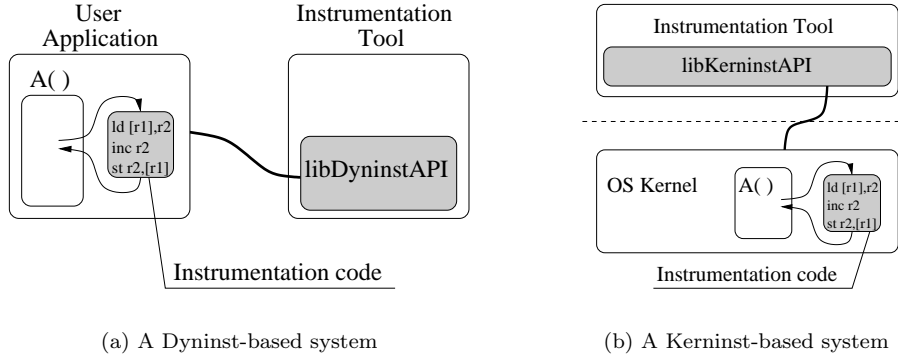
User Application

A( )

ld [r1],r2
inc r2
st r2,[r1]

Instrumentation Tool

libDyninstAPI

Instrumentation code

(a) A Dyninst-based system

Instrumentation Tool

libKerninstAPI

OS Kernel

A( )

ld [r1],r2
inc r2
st r2,[r1]

Instrumentation code

(b) A Kerninst-based system